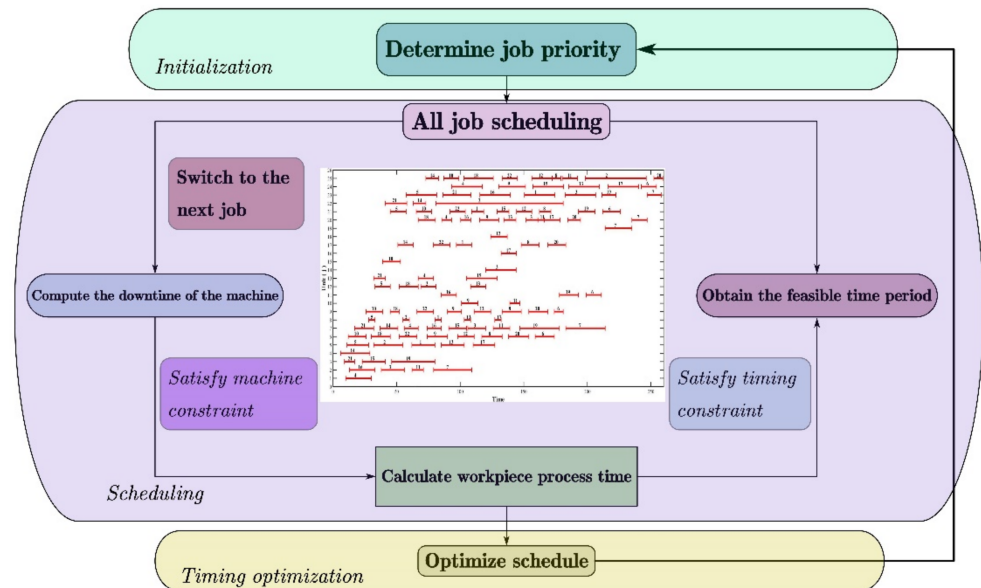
Initialization

Determine job priority

All job scheduling

Switch to the next job

Compute the downtime of the machine

Obtain the feasible time period

Satisfy machine constraint

Satisfy timing constraint

Time

Scheduling

Calculate workpiece process time

Optimize schedule

Timing optimization